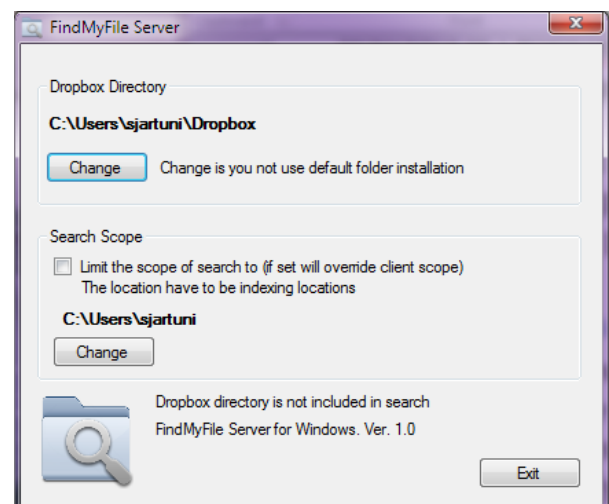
FindMyFile Server

Dropbox Directory

C:\Users\sjartuni\Dropbox

Change

Change is you not use default folder installation

Search Scope

Limit the scope of search to (if set will override client scope)
The location have to be indexing locations

C:\Users\sjartuni

Change

Dropbox directory is not included in search

FindMyFile Server for Windows. Ver. 1.0

Exit